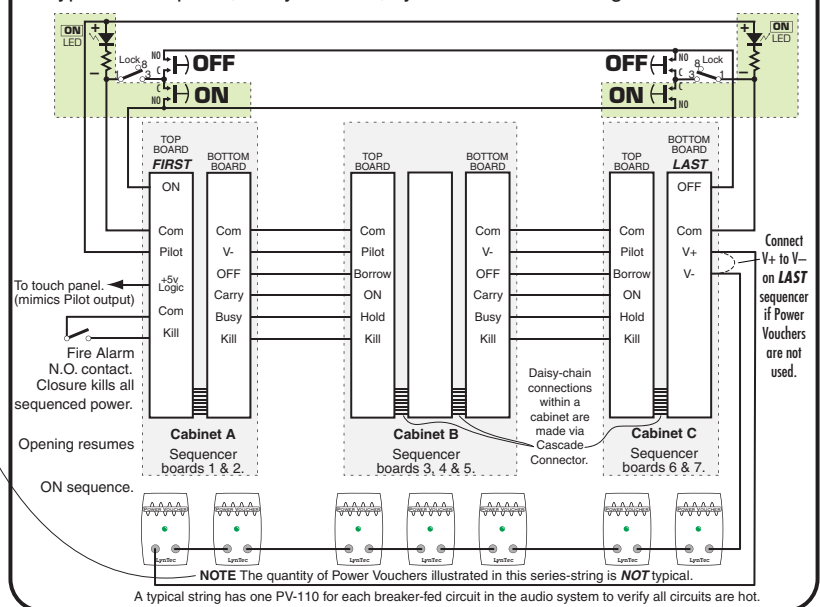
ON LED

+

−

Lock 8 3 1

NO C NO

OFF

ON

ON LED

+

−

Lock 8 3 1

NO C NO

OFF

ON

TOP BOARD FIRST

BOTTOM BOARD

ON

Com

Pilot

+5v Logic

Com

Kill

Com

V-

OFF

Carry

Busy

Kill

To touch panel. (mimics Pilot output)

Fire Alarm N.O. contact. Closure kills all sequenced power.

Opening resumes ON sequence.

Cabinet A

Sequencer boards 1 & 2.

TOP BOARD

BOTTOM BOARD

Com

Pilot

Borrow

ON

Hold

Kill

Com

V-

OFF

Carry

Busy

Kill

Cabinet B

Sequencer boards 3, 4 & 5.

Daisy-chain connections within a cabinet are made via Cascade Connector.

TOP BOARD

BOTTOM BOARD LAST

Com

Pilot

Borrow

ON

Hold

Kill

OFF

Com

V+

V-

Cabinet C

Sequencer boards 6 & 7.

Connect V+ to V– on LAST sequencer if Power Vouchers are not used.

LynTec LynTec LynTec LynTec LynTec LynTec LynTec

NOTE The quantity of Power Vouchers illustrated in this series-string is NOT typical.

A typical string has one PV-110 for each breaker-fed circuit in the audio system to verify all circuits are hot.